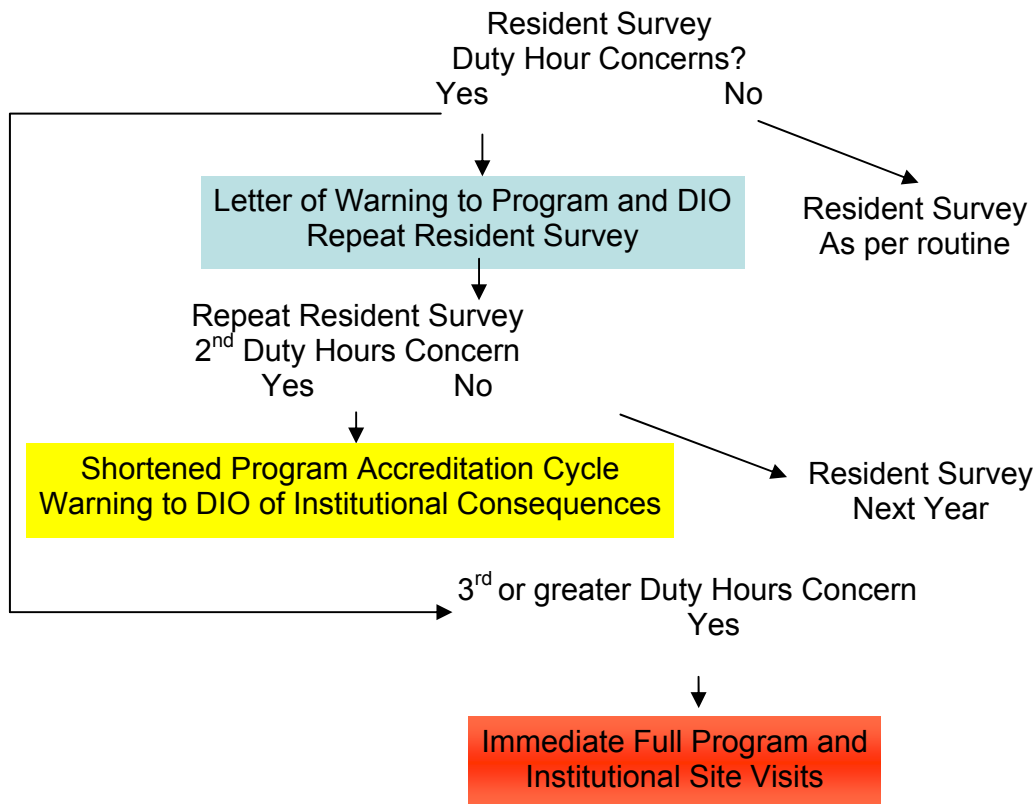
Resident Survey
Duty Hour Concerns?
Yes No

Letter of Warning to Program and DIO
Repeat Resident Survey

Resident Survey
As per routine

Repeat Resident Survey
$2^{nd}$ Duty Hours Concern
Yes No

Shortened Program Accreditation Cycle
Warning to DIO of Institutional Consequences

Resident Survey
Next Year

$3^{rd}$ or greater Duty Hours Concern
Yes

Immediate Full Program and
Institutional Site Visits